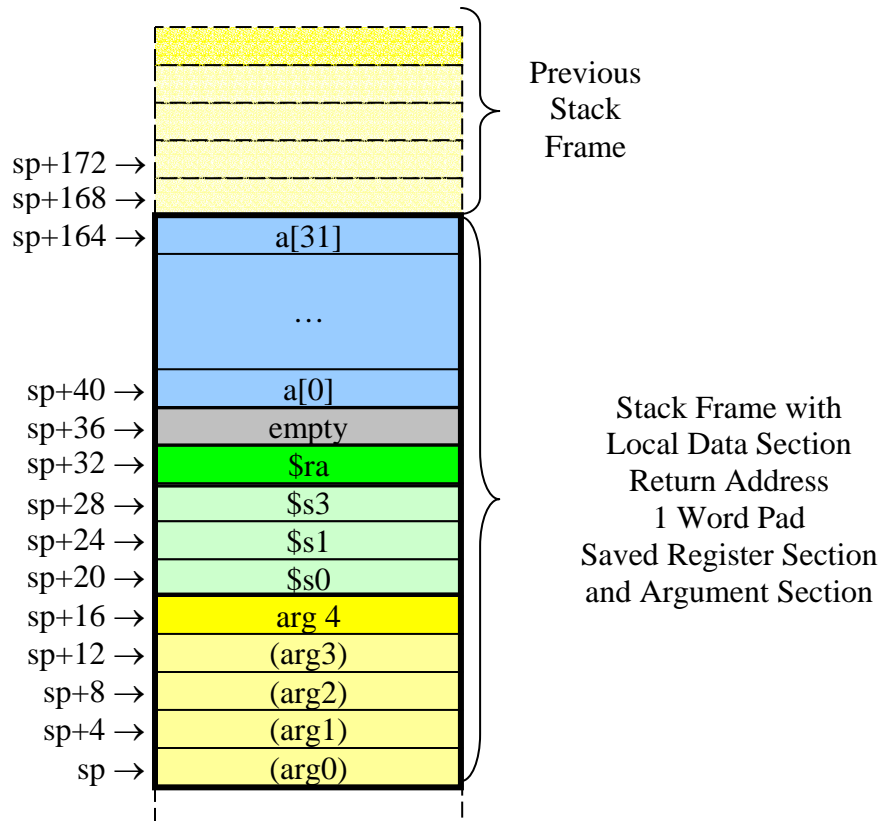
Previous Stack Frame

sp+172 →
sp+168 →
sp+164 → a[31]
…
sp+40 → a[0]
sp+36 → empty
sp+32 → $ra
sp+28 → $s3
sp+24 → $s1
sp+20 → $s0
sp+16 → arg 4
sp+12 → (arg3)
sp+8 → (arg2)
sp+4 → (arg1)
sp → (arg0)

Stack Frame with Local Data Section Return Address 1 Word Pad Saved Register Section and Argument Section